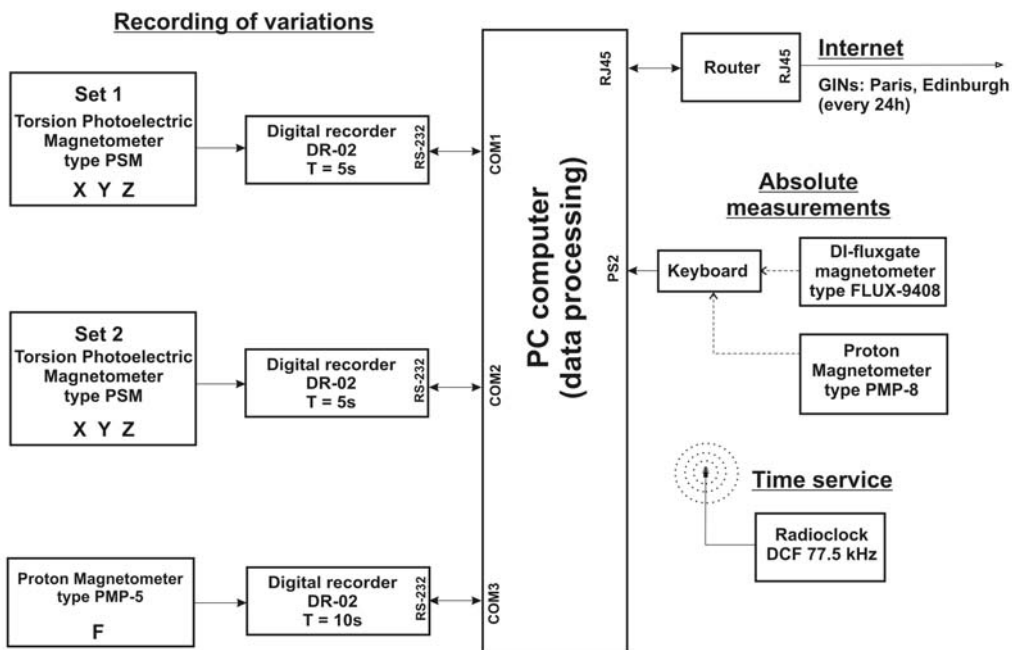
Recording of variations

Set 1
Torsion Photoelectric Magnetometer type PSM
X Y Z

Digital recorder
DR-02
T = 5s

RS-232

COM1

Set 2
Torsion Photoelectric Magnetometer type PSM
X Y Z

Digital recorder
DR-02
T = 5s

RS-232

COM2

Proton Magnetometer type PMP-5
F

Digital recorder
DR-02
T = 10s

RS-232

COM3

PC computer
(data processing)

RJ45

Router

RJ45

Internet
GINs: Paris, Edinburgh
(every 24h)

Absolute measurements

PS2

Keyboard

DI-fluxgate magnetometer type FLUX-9408

Proton Magnetometer type PMP-8

Time service

Radioclock
DCF 77.5 kHz